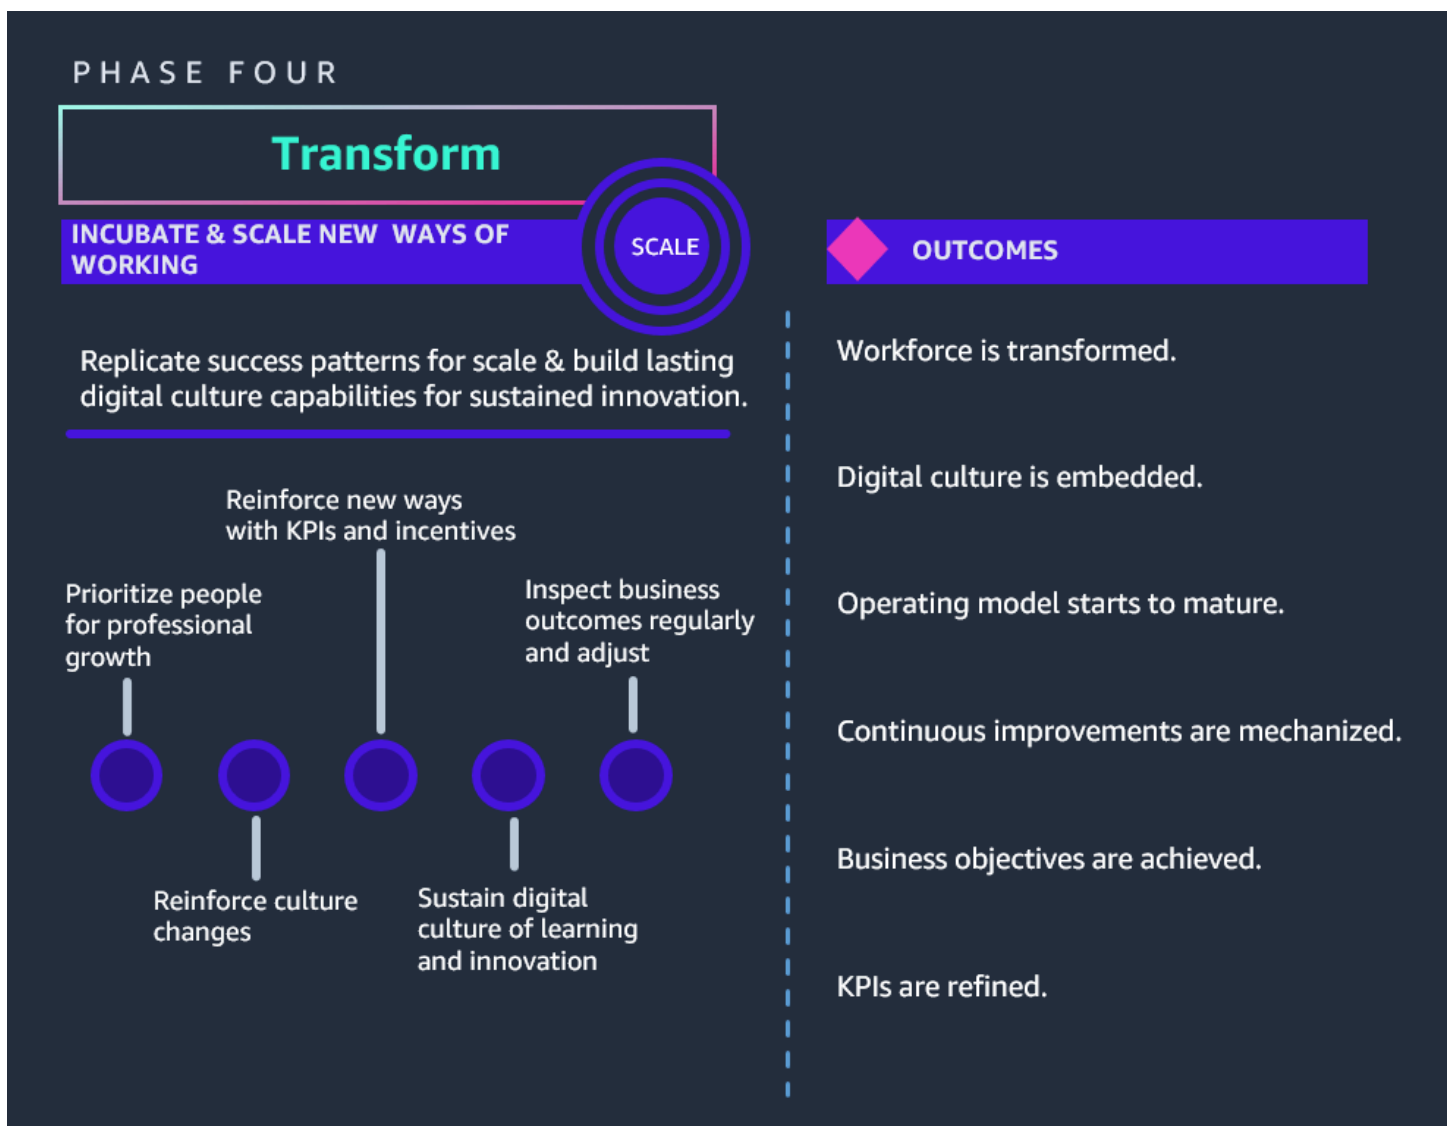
PHASE FOUR

Transform

INCUBATE & SCALE NEW WAYS OF WORKING

SCALE

Replicate success patterns for scale & build lasting digital culture capabilities for sustained innovation.

Reinforce new ways with KPIs and incentives

Prioritize people for professional growth

Inspect business outcomes regularly and adjust

Reinforce culture changes

Sustain digital culture of learning and innovation

OUTCOMES

Workforce is transformed.

Digital culture is embedded.

Operating model starts to mature.

Continuous improvements are mechanized.

Business objectives are achieved.

KPIs are refined.